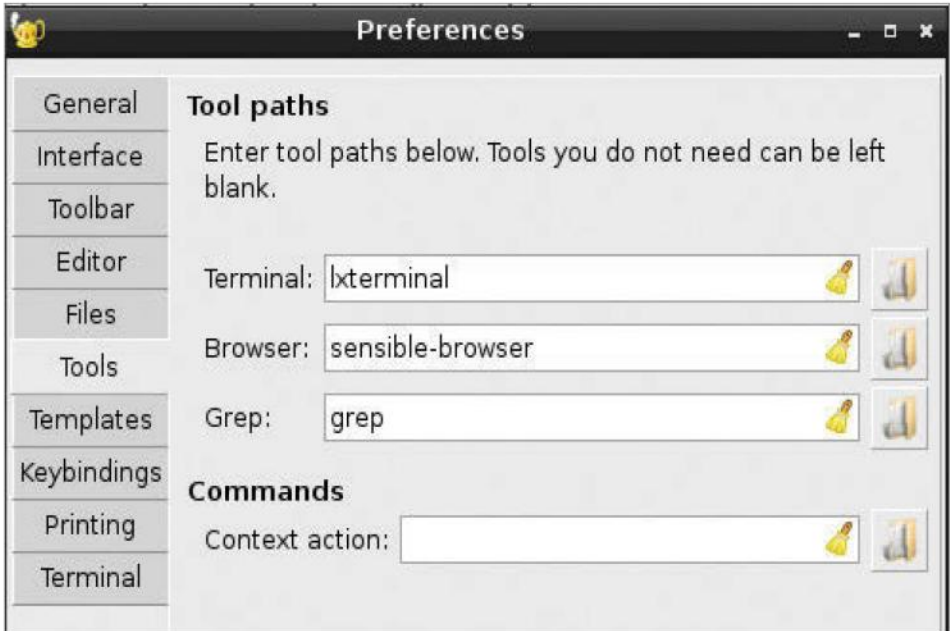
Preferences

General
Interface
Toolbar
Editor
Files
Tools
Templates
Keybindings
Printing
Terminal

Tool paths

Enter tool paths below. Tools you do not need can be left blank.

Terminal: lxterminal

Browser: sensible-browser

Grep: grep

Commands

Context action: